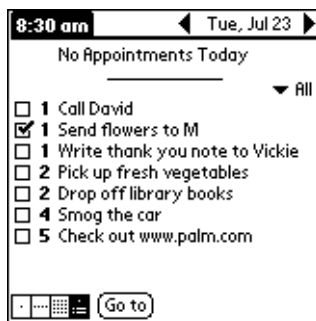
8:30 am ◀ Tue, Jul 23 ▶

No Appointments Today

▼ All

☐ 1 Call David
☑ 1 Send flowers to M
☐ 1 Write thank you note to Vickie
☐ 2 Pick up fresh vegetables
☐ 2 Drop off library books
☐ 4 Smog the car
☐ 5 Check out www.palm.com

Go to